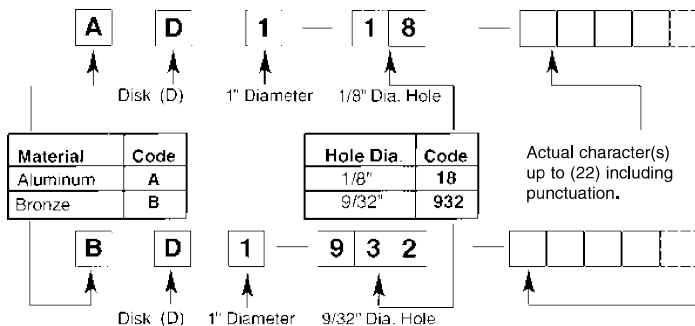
A D 1 — 1 8 —

Disk (D) 1" Diameter 1/8" Dia. Hole

| Material | Code |
|---|---|
| Aluminum | A |
| Bronze | B |

| Hole Dia. | Code |
|---|---|
| 1/8" | 18 |
| 9/32" | 932 |

Actual character(s) up to (22) including punctuation.

B D 1 — 9 3 2 —

Disk (D) 1" Diameter 9/32" Dia. Hole